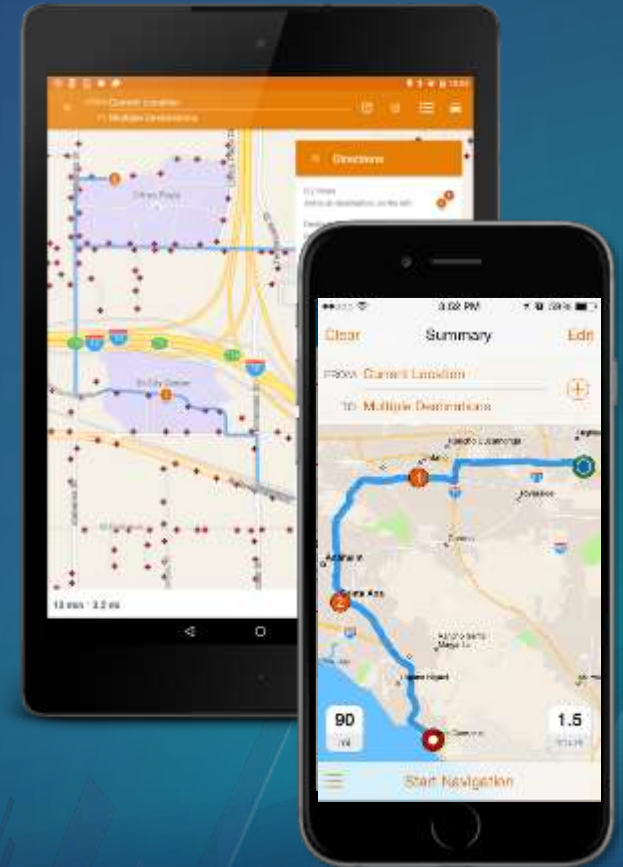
FROM Current Location
TO Multiple Destinations

Directions

13 min · 3.2 mi

3:02 PM

Clear Summary Edit

FROM Current Location

TO Multiple Destinations

1

2

Anaheim

Santa Ana

90

1.5

Start Navigation